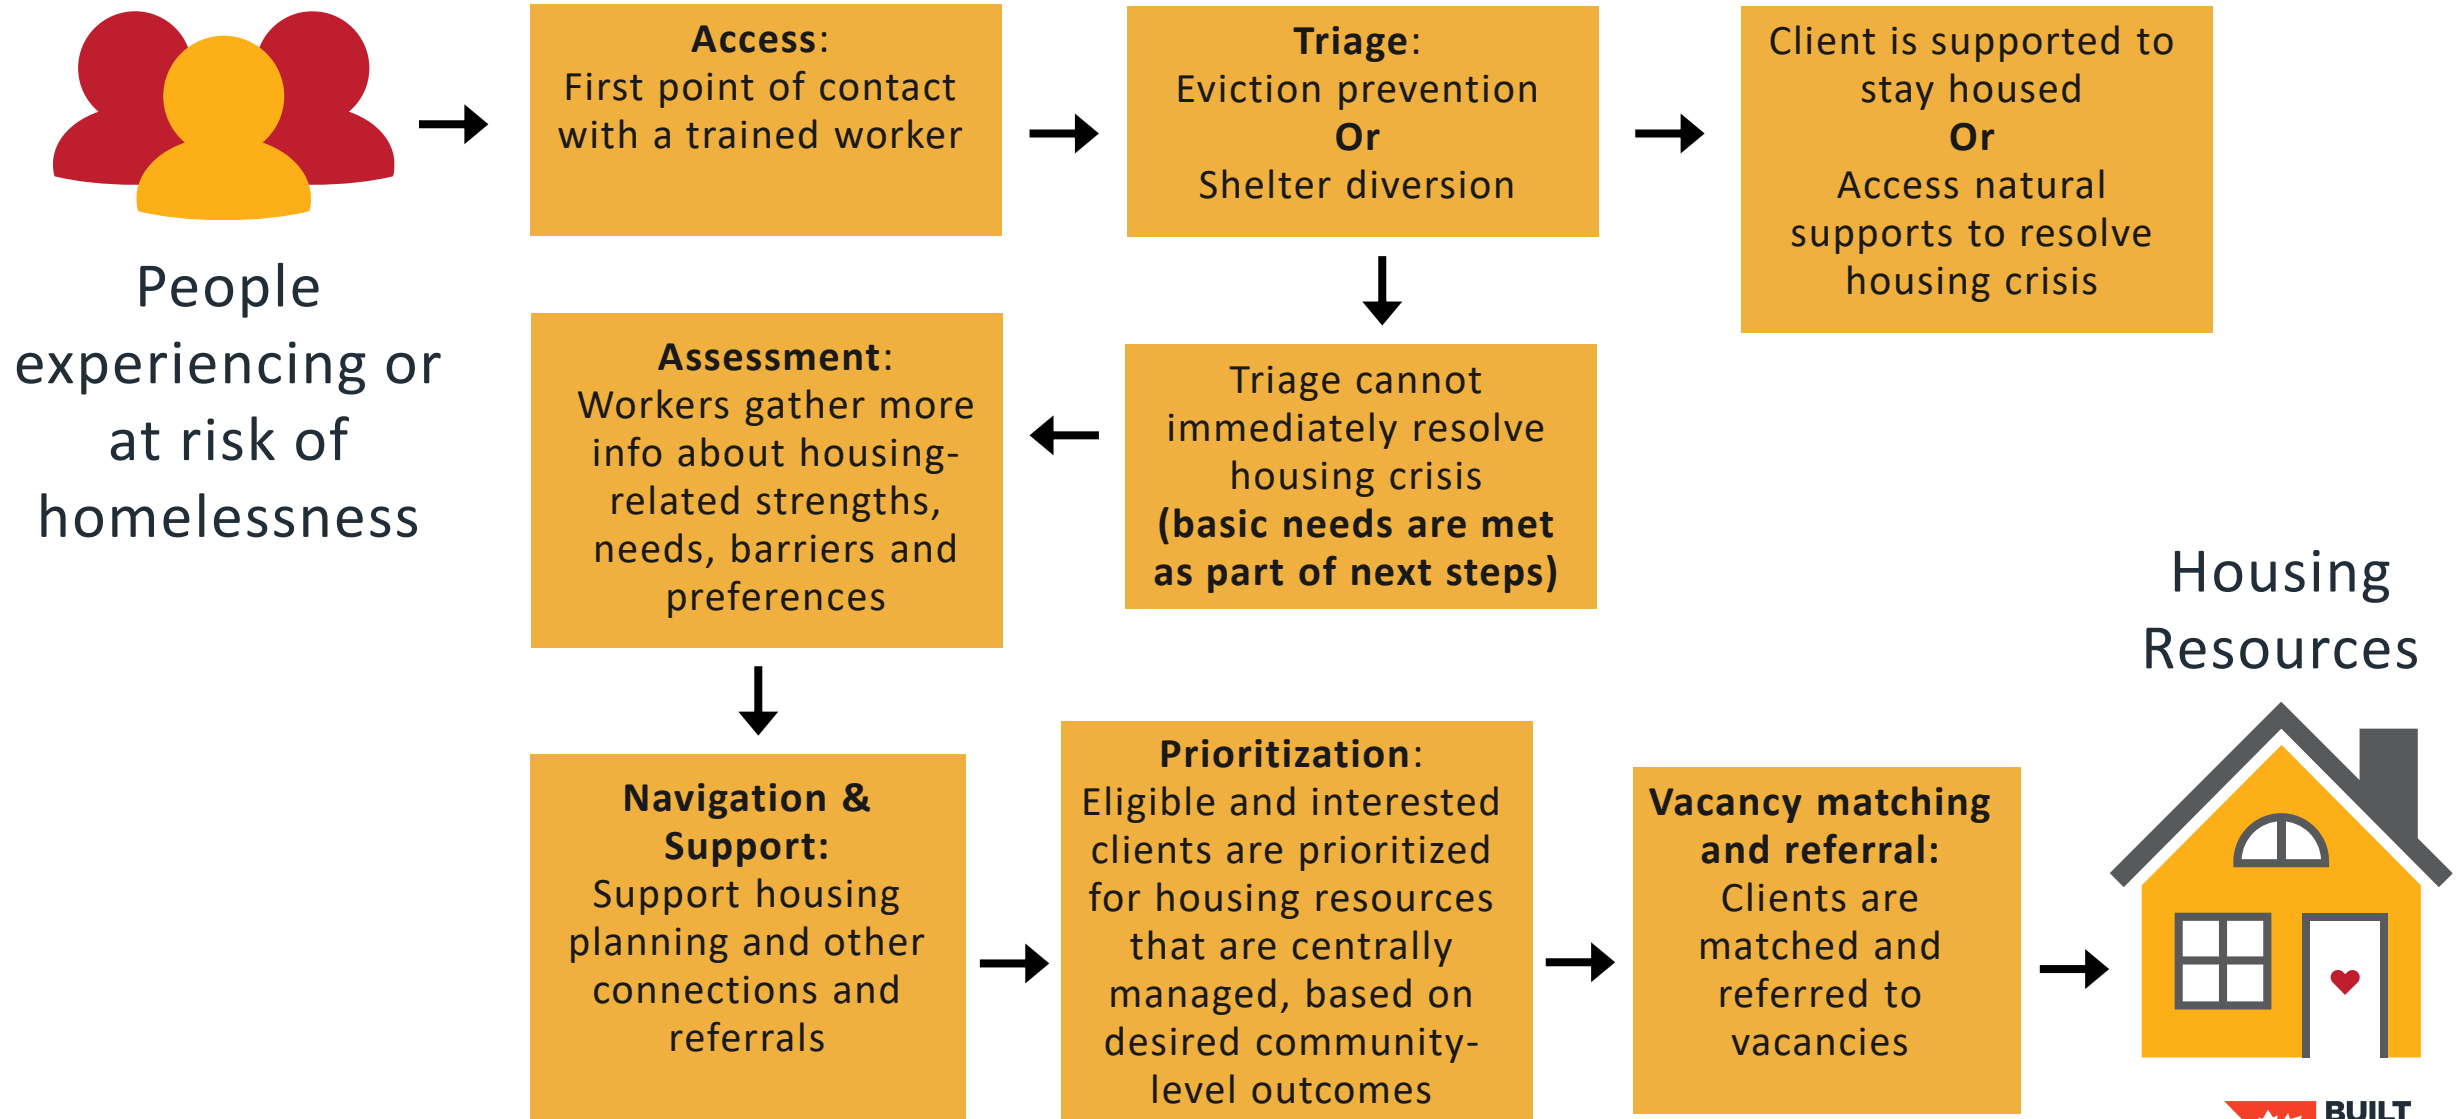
People experiencing or at risk of homelessness

**Access**:
First point of contact with a trained worker

**Triage**:
Eviction prevention
**Or**
Shelter diversion

Client is supported to stay housed
**Or**
Access natural supports to resolve housing crisis

Triage cannot immediately resolve housing crisis
**(basic needs are met as part of next steps)**

**Assessment**:
Workers gather more info about housing-related strengths, needs, barriers and preferences

**Navigation & Support:**
Support housing planning and other connections and referrals

**Prioritization**:
Eligible and interested clients are prioritized for housing resources that are centrally managed, based on desired community-level outcomes

**Vacancy matching and referral:**
Clients are matched and referred to vacancies

Housing Resources

BUILT